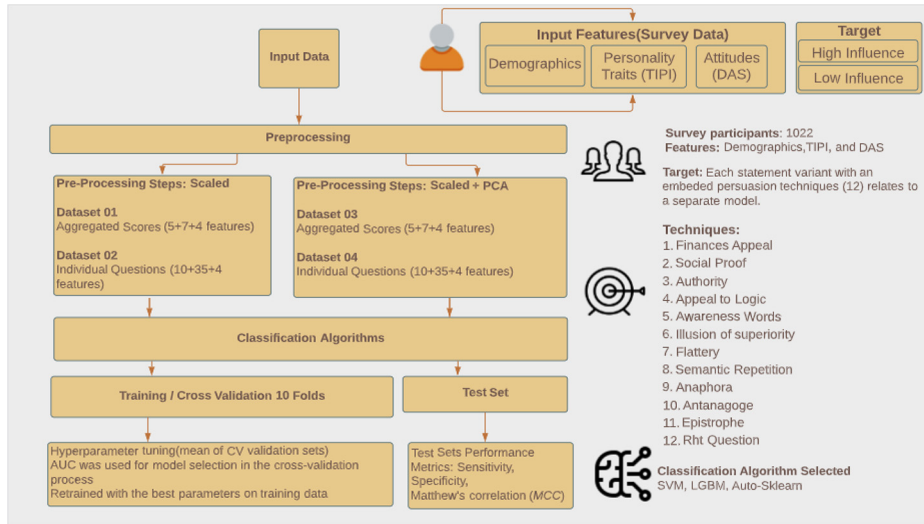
Input Data

Input Features(Survey Data)

Demographics

Personality Traits (TIPI)

Attitudes (DAS)

Target

High Influence

Low Influence

Preprocessing

Pre-Processing Steps: Scaled

Dataset 01
Aggregated Scores (5+7+4 features)

Dataset 02
Individual Questions (10+35+4 features)

Pre-Processing Steps: Scaled + PCA

Dataset 03
Aggregated Scores (5+7+4 features)

Dataset 04
Individual Questions (10+35+4 features)

Classification Algorithms

Training / Cross Validation 10 Folds

Test Set

Hyperparameter tuning(mean of CV validation sets)
AUC was used for model selection in the cross-validation process
Retrained with the best parameters on training data

Test Sets Performance Metrics: Sensitivity, Specificity, Matthew's correlation (MCC)

Survey participants: 1022
Features: Demographics,TIPI, and DAS

Target: Each statement variant with an embeded persuasion techniques (12) relates to a separate model.

Techniques:
1. Finances Appeal
2. Social Proof
3. Authority
4. Appeal to Logic
5. Awareness Words
6. Illusion of superiority
7. Flattery
8. Semantic Repetition
9. Anaphora
10. Antanagoge
11. Epistrophe
12. Rht Question

Classification Algorithm Selected
SVM, LGBM, Auto-Sklearn